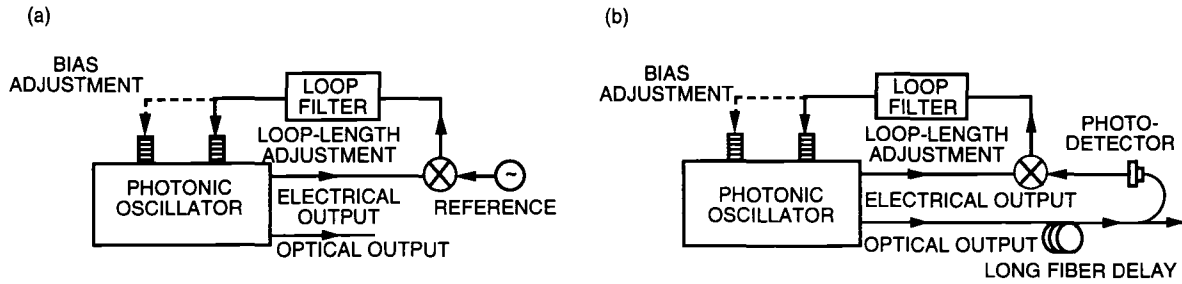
(a)

BIAS ADJUSTMENT

LOOP FILTER

LOOP-LENGTH ADJUSTMENT

PHOTONIC OSCILLATOR

ELECTRICAL OUTPUT

REFERENCE

OPTICAL OUTPUT

(b)

BIAS ADJUSTMENT

LOOP FILTER

LOOP-LENGTH ADJUSTMENT

PHOTO-DETECTOR

PHOTONIC OSCILLATOR

ELECTRICAL OUTPUT

OPTICAL OUTPUT

LONG FIBER DELAY